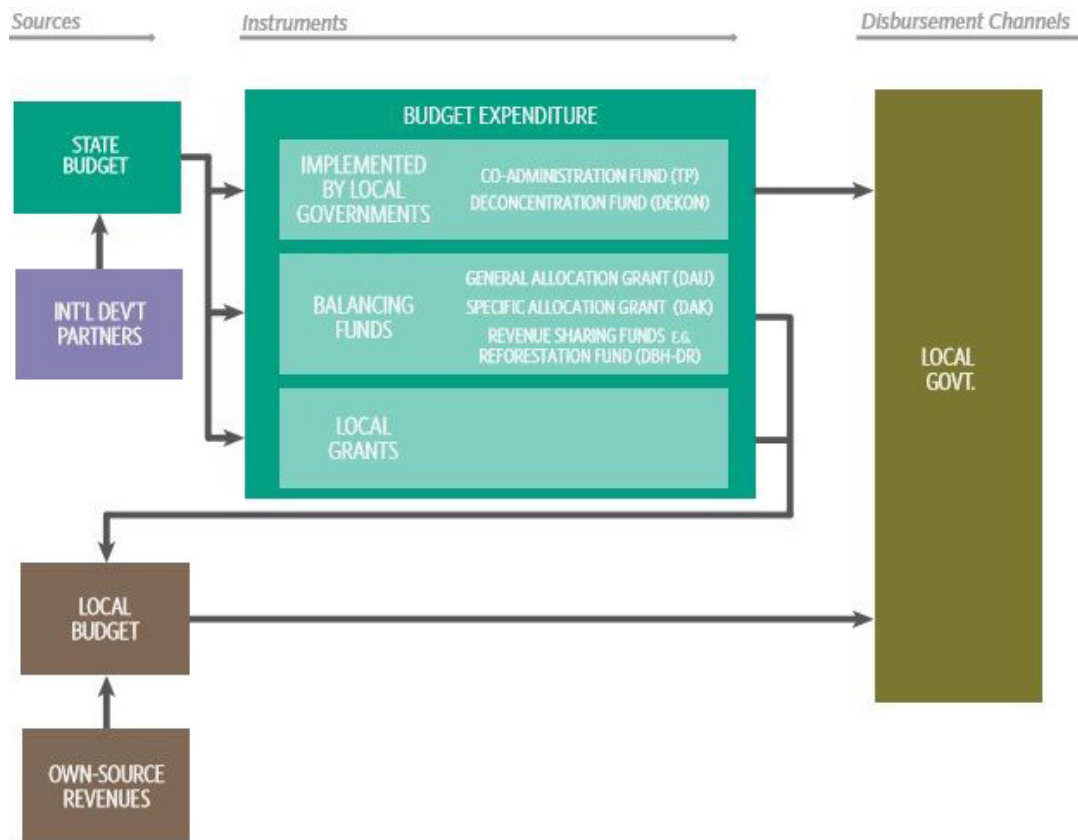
Sources

Instruments

Disbursement Channels

STATE BUDGET

INT'L DEV'T PARTNERS

BUDGET EXPENDITURE

IMPLEMENTED BY LOCAL GOVERNMENTS

CO-ADMINISTRATION FUND (TP)
DECONCENTRATION FUND (DEKON)

BALANCING FUNDS

GENERAL ALLOCATION GRANT (DAU)
SPECIFIC ALLOCATION GRANT (DAK)
REVENUE SHARING FUNDS E.G. REFORESTATION FUND (DBH-DR)

LOCAL GRANTS

LOCAL GOVT.

LOCAL BUDGET

OWN-SOURCE REVENUES